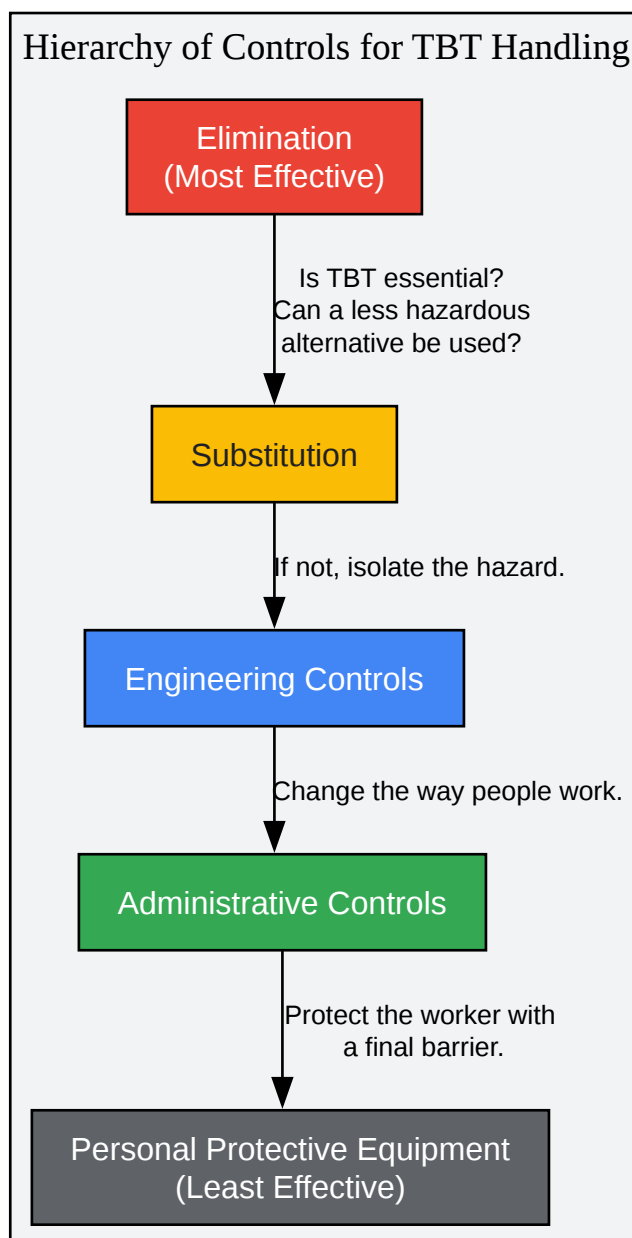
Hierarchy of Controls for TBT Handling

Elimination
(Most Effective)

Is TBT essential?
Can a less hazardous alternative be used?

Substitution

If not, isolate the hazard.

Engineering Controls

Change the way people work.

Administrative Controls

Protect the worker with a final barrier.

Personal Protective Equipment
(Least Effective)